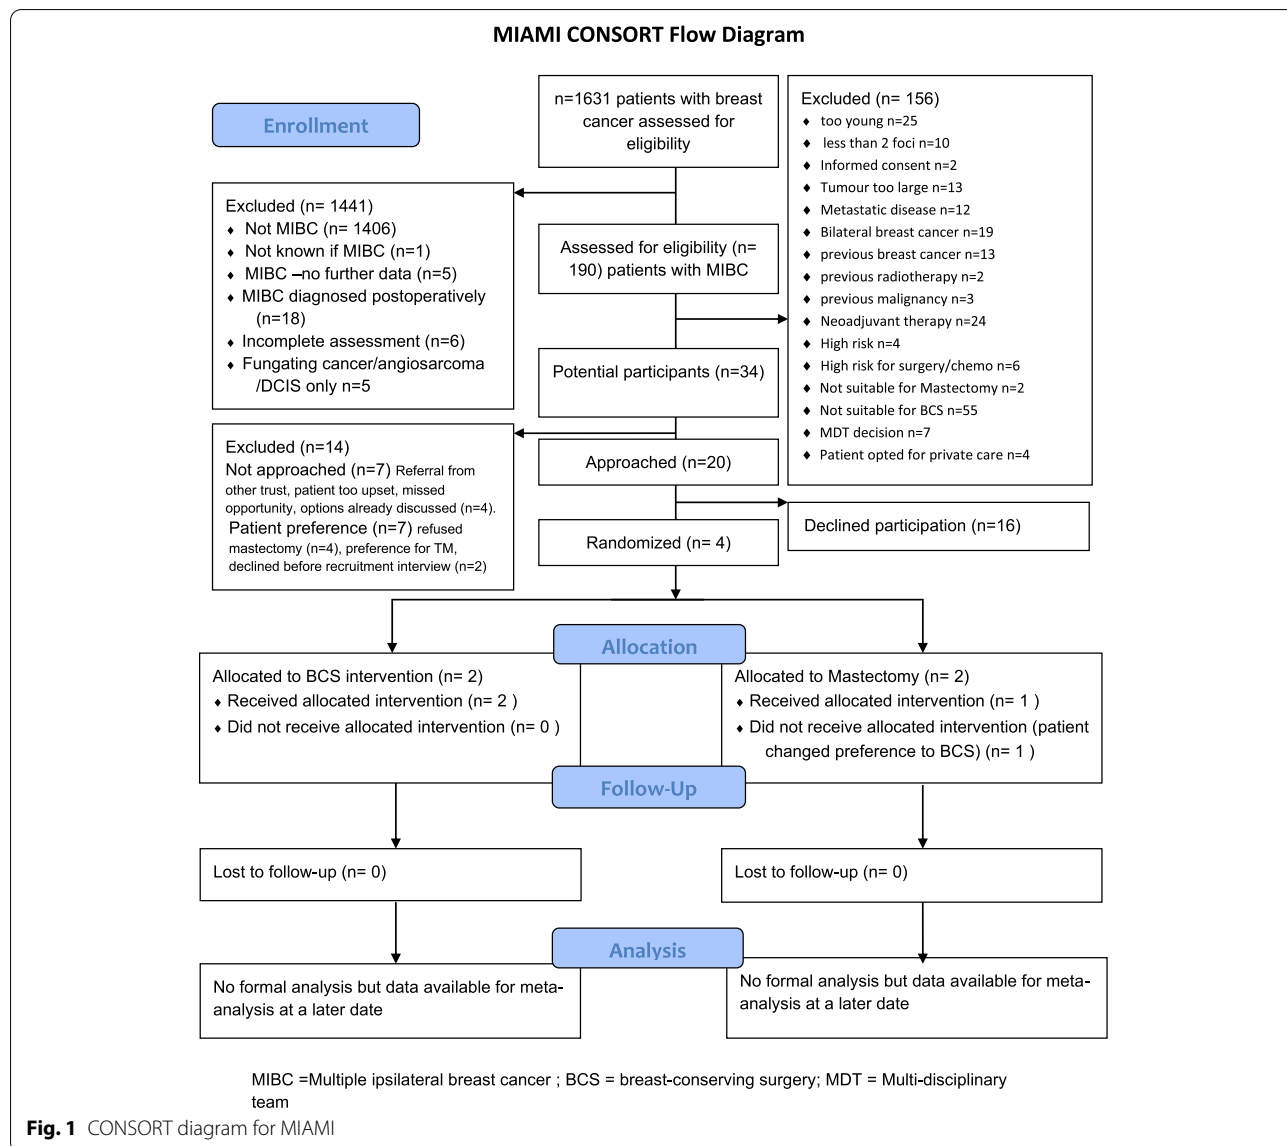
MIAMI CONSORT Flow Diagram

Enrollment

n=1631 patients with breast cancer assessed for eligibility

Excluded (n= 156)
- too young n=25
- less than 2 foci n=10
- Informed consent n=2
- Tumour too large n=13
- Metastatic disease n=12
- Bilateral breast cancer n=19
- previous breast cancer n=13
- previous radiotherapy n=2
- previous malignancy n=3
- Neoadjuvant therapy n=24
- High risk n=4
- High risk for surgery/chemo n=6
- Not suitable for Mastectomy n=2
- Not suitable for BCS n=55
- MDT decision n=7
- Patient opted for private care n=4

Excluded (n= 1441)
- Not MIBC (n= 1406)
- Not known if MIBC (n=1)
- MIBC –no further data (n=5)
- MIBC diagnosed postoperatively (n=18)
- Incomplete assessment (n=6)
- Fungating cancer/angiosarcoma /DCIS only n=5

Assessed for eligibility (n= 190) patients with MIBC

Potential participants (n=34)

Excluded (n=14)
Not approached (n=7) Referral from other trust, patient too upset, missed opportunity, options already discussed (n=4).
Patient preference (n=7) refused mastectomy (n=4), preference for TM, declined before recruitment interview (n=2)

Approached (n=20)

Declined participation (n=16)

Randomized (n= 4)

Allocation

Allocated to BCS intervention (n= 2)
- Received allocated intervention (n= 2 )
- Did not receive allocated intervention (n= 0 )

Allocated to Mastectomy (n= 2)
- Received allocated intervention (n= 1 )
- Did not receive allocated intervention (patient changed preference to BCS) (n= 1 )

Follow-Up

Lost to follow-up (n= 0)

Lost to follow-up (n= 0)

Analysis

No formal analysis but data available for meta-analysis at a later date

No formal analysis but data available for meta-analysis at a later date

MIBC =Multiple ipsilateral breast cancer ; BCS = breast-conserving surgery; MDT = Multi-disciplinary team

Fig. 1 CONSORT diagram for MIAMI